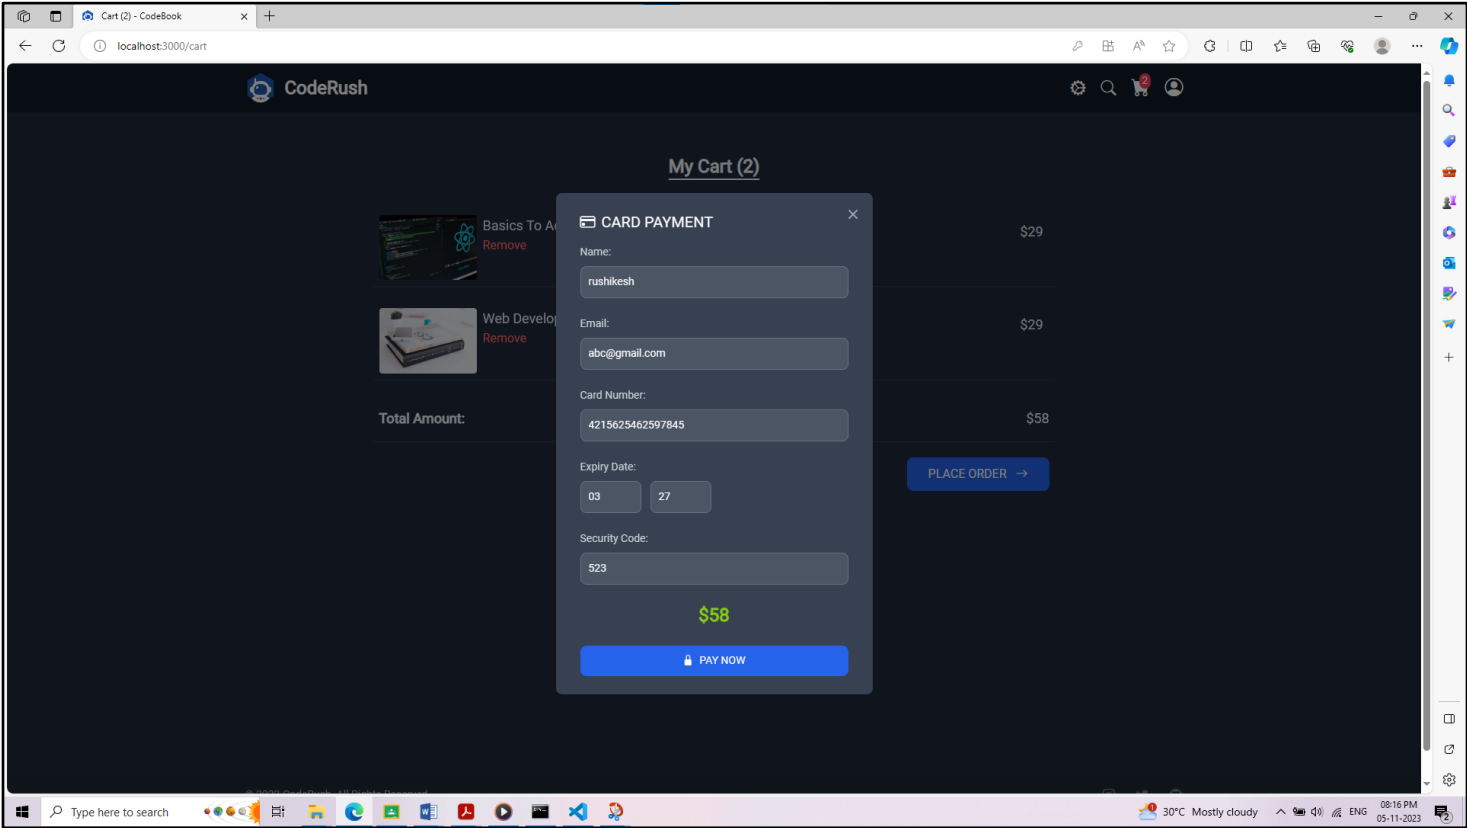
Cart (2) - CodeBook

localhost:3000/cart

CodeRush

2

My Cart (2)

Basics To A
Remove

$29

Web Develo
Remove

$29

Total Amount:

$58

PLACE ORDER →

CARD PAYMENT

Name:

rushikesh

Email:

abc@gmail.com

Card Number:

4215625462597845

Expiry Date:

03

27

Security Code:

523

$58

PAY NOW

Type here to search

30°C Mostly cloudy

ENG

08:16 PM
05-11-2023